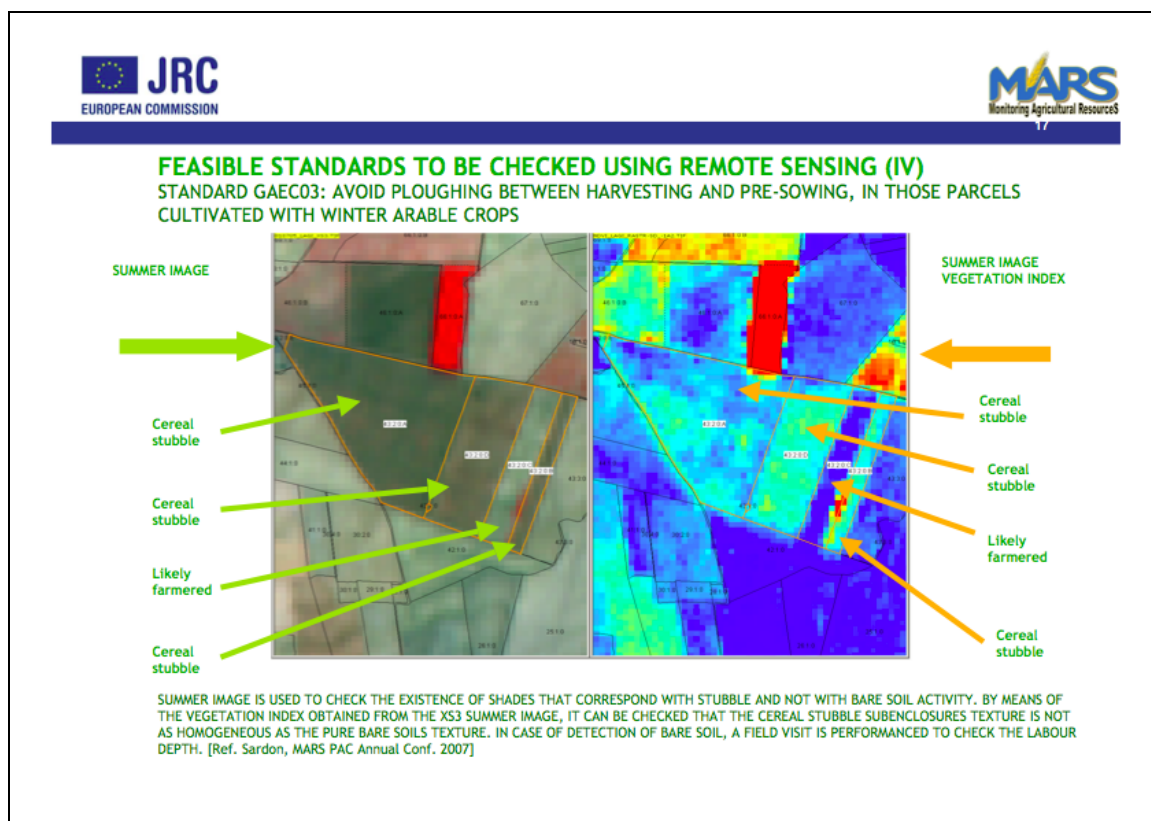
JRC
EUROPEAN COMMISSION

MARS
Monitoring Agricultural ResourceS

17

FEASIBLE STANDARDS TO BE CHECKED USING REMOTE SENSING (IV)
STANDARD GAEC03: AVOID PLOUGHING BETWEEN HARVESTING AND PRE-SOWING, IN THOSE PARCELS CULTIVATED WITH WINTER ARABLE CROPS

SUMMER IMAGE

SUMMER IMAGE VEGETATION INDEX

Cereal stubble

Cereal stubble

Likely farmered

Cereal stubble

Cereal stubble

Cereal stubble

Likely farmered

Cereal stubble

SUMMER IMAGE IS USED TO CHECK THE EXISTENCE OF SHADES THAT CORRESPOND WITH STUBBLE AND NOT WITH BARE SOIL ACTIVITY. BY MEANS OF THE VEGETATION INDEX OBTAINED FROM THE XS3 SUMMER IMAGE, IT CAN BE CHECKED THAT THE CEREAL STUBBLE SUBENCLOSURES TEXTURE IS NOT AS HOMOGENEOUS AS THE PURE BARE SOILS TEXTURE. IN CASE OF DETECTION OF BARE SOIL, A FIELD VISIT IS PERFORMANCED TO CHECK THE LABOUR DEPTH. [Ref. Sardon, MARS PAC Annual Conf. 2007]